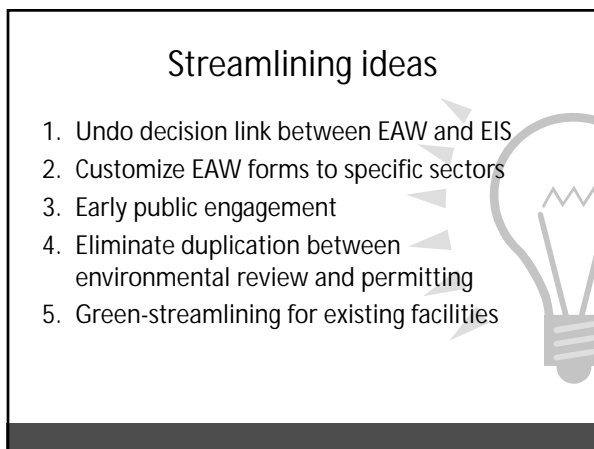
Streamlining ideas

1. Undo decision link between EAW and EIS
2. Customize EAW forms to specific sectors
3. Early public engagement
4. Eliminate duplication between environmental review and permitting
5. Green-streamlining for existing facilities